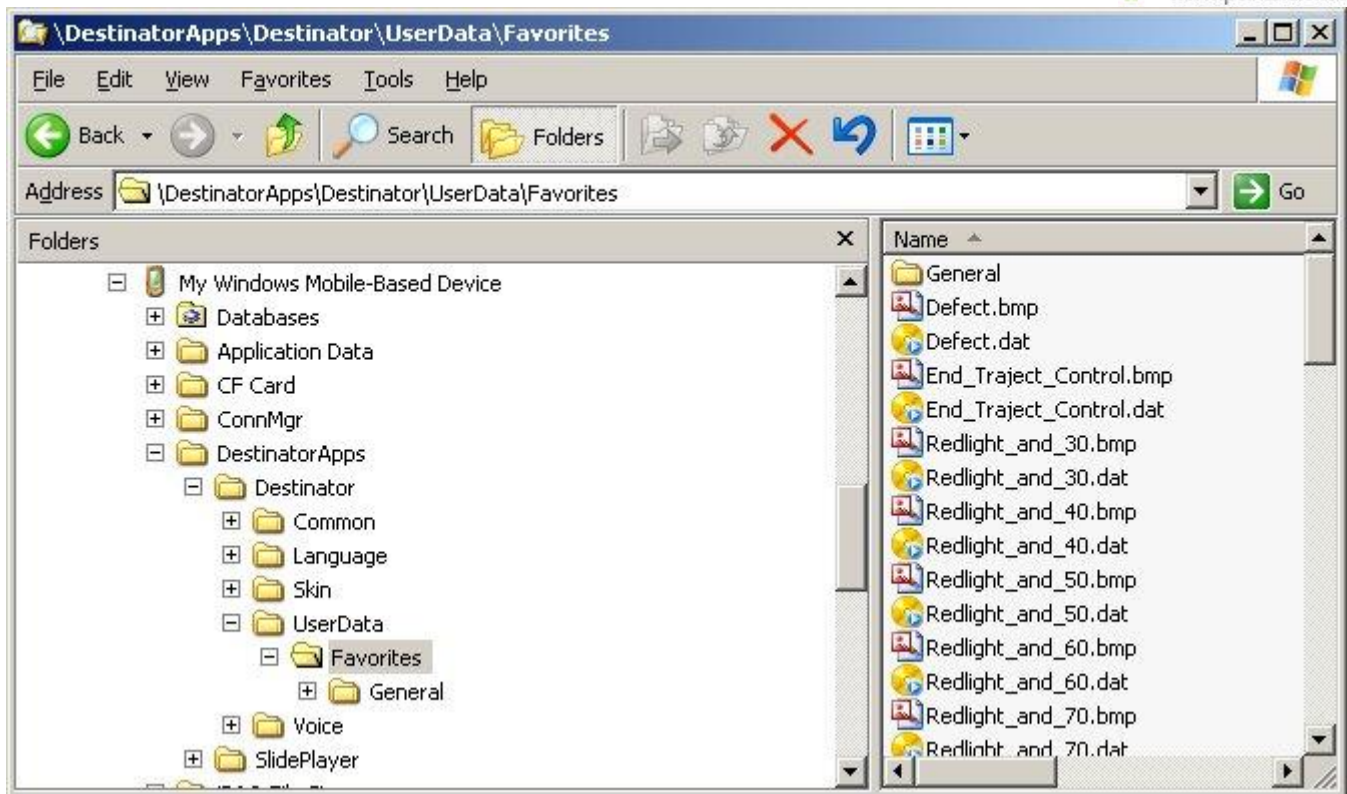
\DestinatorApps\Destinator\UserData\Favorites

File Edit View Favorites Tools Help

Back Search Folders

Address \DestinatorApps\Destinator\UserData\Favorites Go

Folders

My Windows Mobile-Based Device
Databases
Application Data
CF Card
ConnMgr
DestinatorApps
Destinator
Common
Language
Skin
UserData
Favorites
General
Voice
SlidePlayer

Name
General
Defect.bmp
Defect.dat
End_Traject_Control.bmp
End_Traject_Control.dat
Redlight_and_30.bmp
Redlight_and_30.dat
Redlight_and_40.bmp
Redlight_and_40.dat
Redlight_and_50.bmp
Redlight_and_50.dat
Redlight_and_60.bmp
Redlight_and_60.dat
Redlight_and_70.bmp
Redlight_and_70.dat